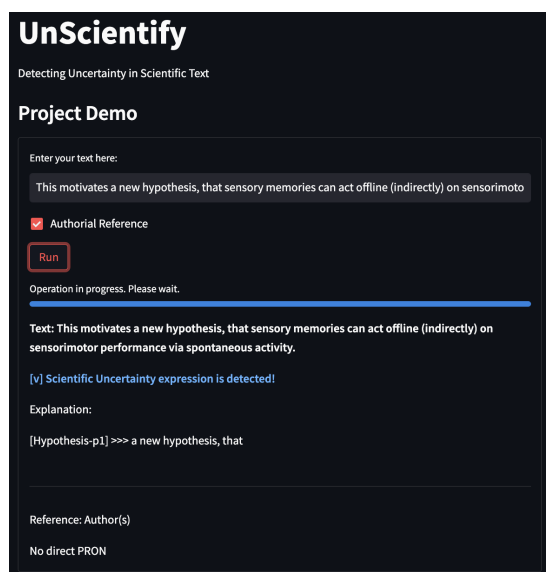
UnScientify

Detecting Uncertainty in Scientific Text

Project Demo

Enter your text here:

This motivates a new hypothesis, that sensory memories can act offline (indirectly) on sensorimoto

Authorial Reference

Run

Operation in progress. Please wait.

Text: This motivates a new hypothesis, that sensory memories can act offline (indirectly) on sensorimotor performance via spontaneous activity.

[v] Scientific Uncertainty expression is detected!

Explanation:

[Hypothesis-p1] >>> a new hypothesis, that

Reference: Author(s)

No direct PRON